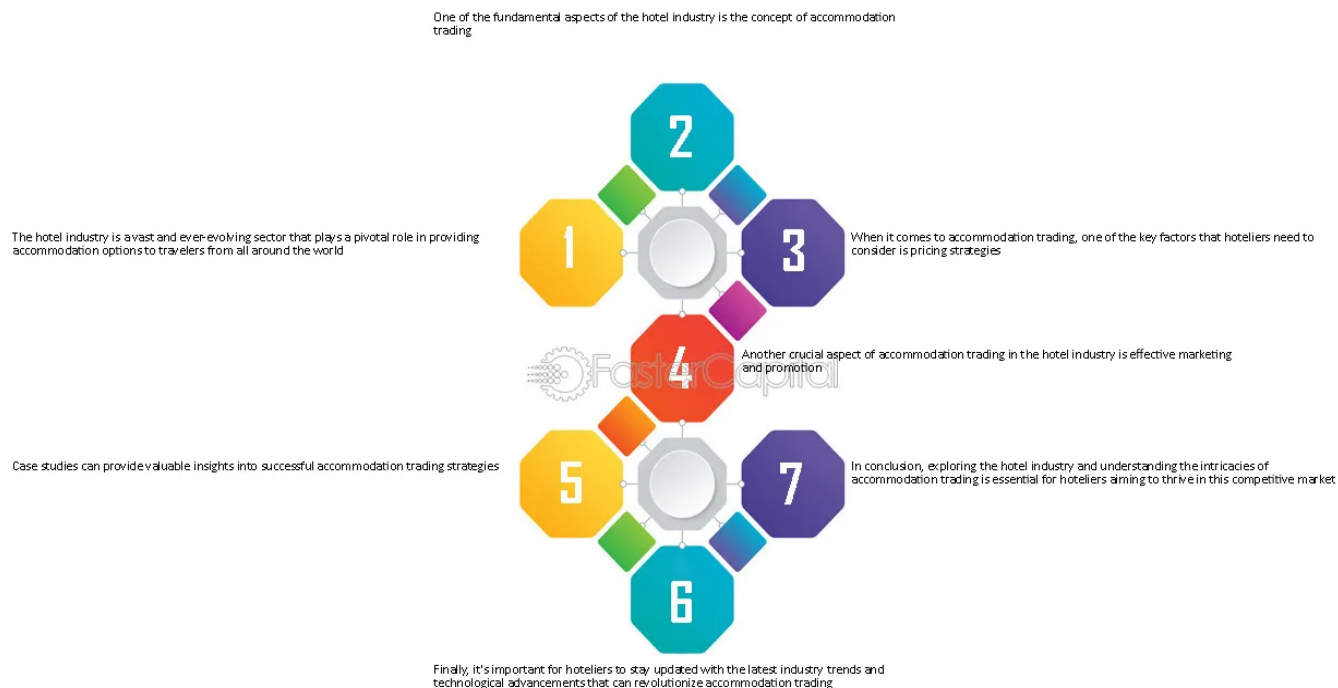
One of the fundamental aspects of the hotel industry is the concept of accommodation trading

2

1

The hotel industry is a vast and ever-evolving sector that plays a pivotal role in providing accommodation options to travelers from all around the world

3

When it comes to accommodation trading, one of the key factors that hoteliers need to consider is pricing strategies

4

Another crucial aspect of accommodation trading in the hotel industry is effective marketing and promotion

FasterCapital

5

Case studies can provide valuable insights into successful accommodation trading strategies

7

In conclusion, exploring the hotel industry and understanding the intricacies of accommodation trading is essential for hoteliers aiming to thrive in this competitive market

6

Finally, it's important for hoteliers to stay updated with the latest industry trends and technological advancements that can revolutionize accommodation trading